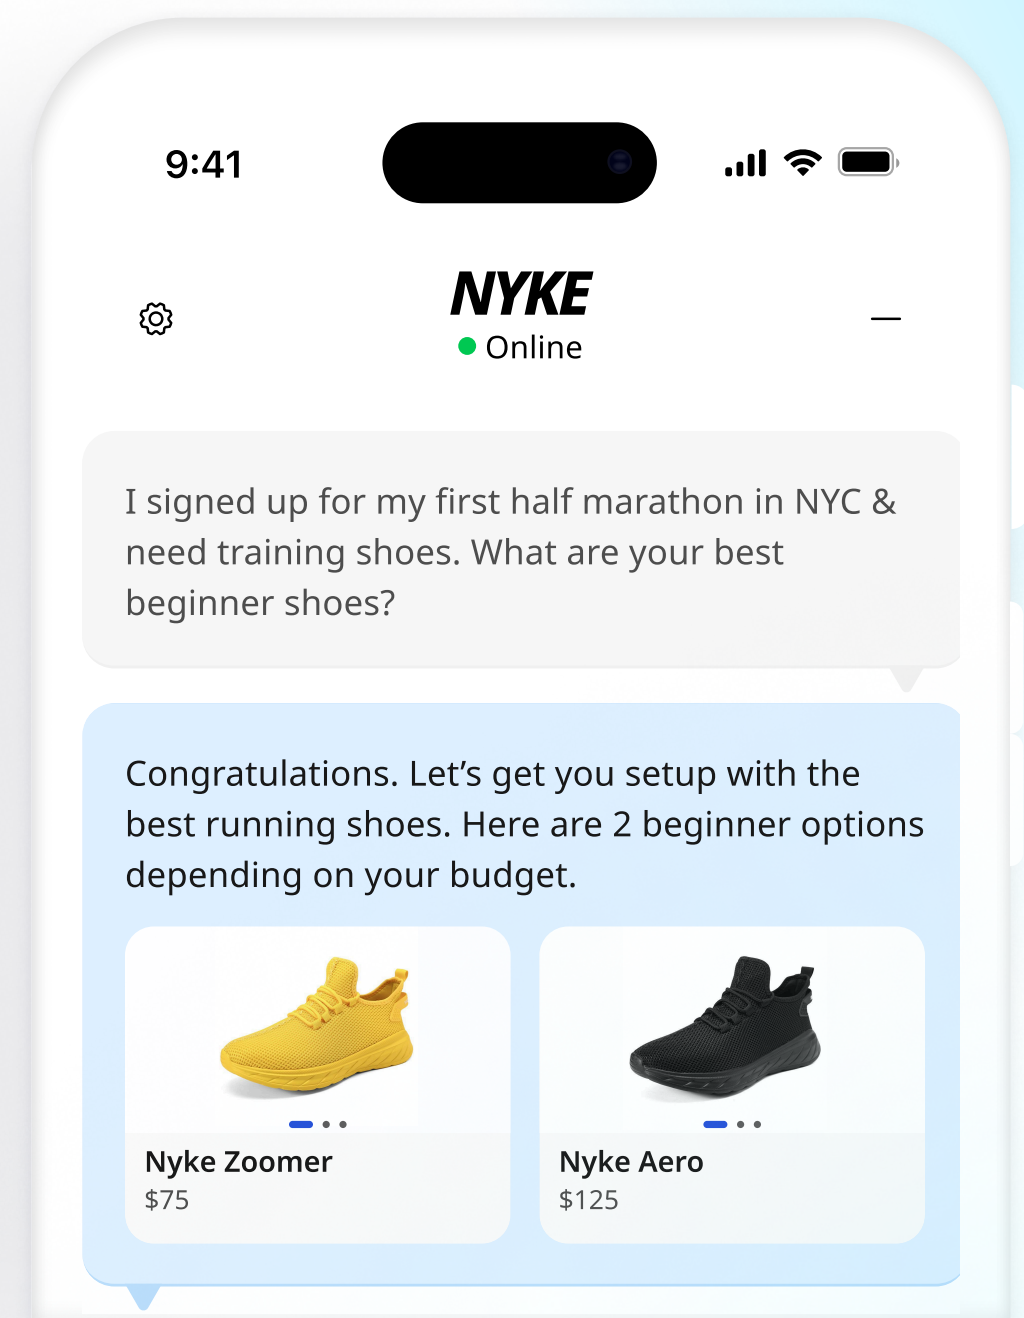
9:41

NYKE
Online

I signed up for my first half marathon in NYC & need training shoes. What are your best beginner shoes?

Congratulations. Let’s get you setup with the best running shoes. Here are 2 beginner options depending on your budget.

Nyke Zoomer
$75

Nyke Aero
$125